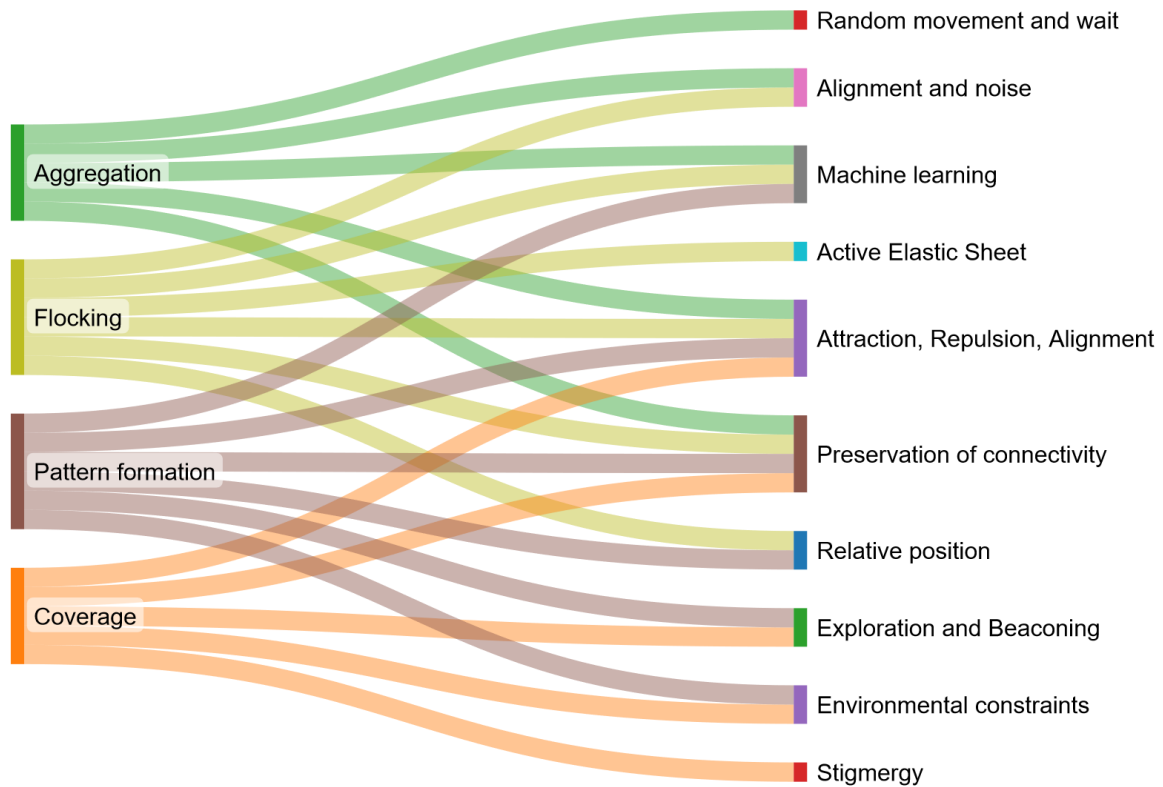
Aggregation
Flocking
Pattern formation
Coverage

Random movement and wait
Alignment and noise
Machine learning
Active Elastic Sheet
Attraction, Repulsion, Alignment
Preservation of connectivity
Relative position
Exploration and Beaconing
Environmental constraints
Stigmergy